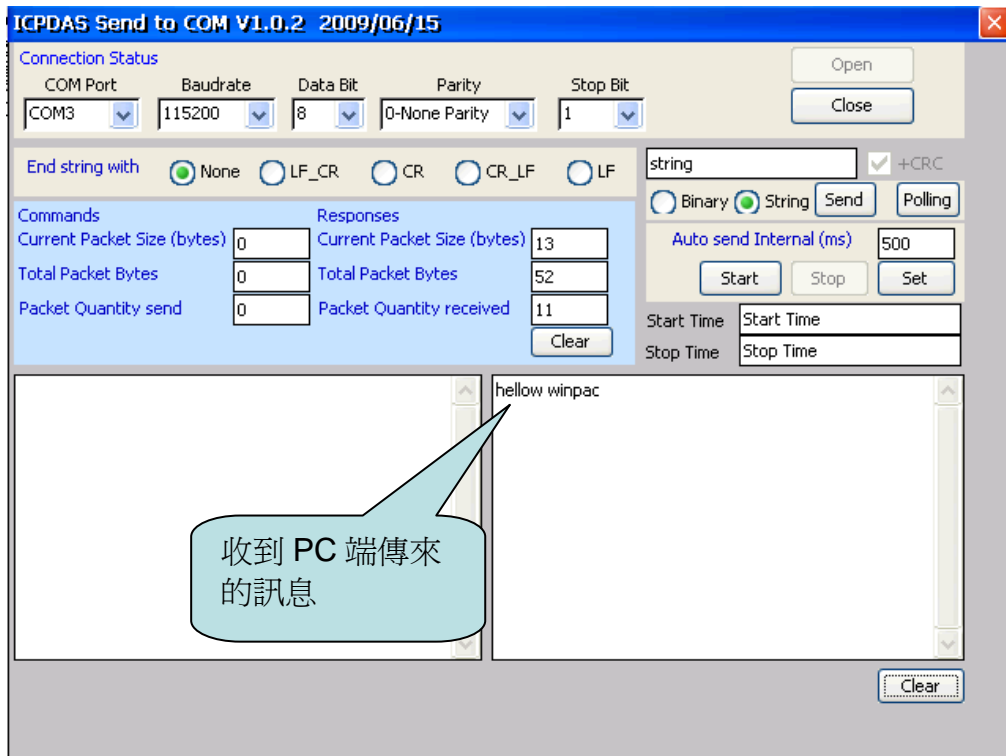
ICPDAS Send to COM V1.0.2 2009/06/15

Connection Status
COM Port
COM3
Baudrate
115200
Data Bit
8
Parity
0-None Parity
Stop Bit
1

Open
Close

End string with None LF_CR CR CR_LF LF

string
+CRC
Binary String Send Polling

Commands
Current Packet Size (bytes) 0
Total Packet Bytes 0
Packet Quantity send 0

Responses
Current Packet Size (bytes) 13
Total Packet Bytes 52
Packet Quantity received 11
Clear

Auto send Internal (ms) 500
Start Stop Set

Start Time Start Time
Stop Time Stop Time

hellow winpac

收到 PC 端傳來的訊息

Clear